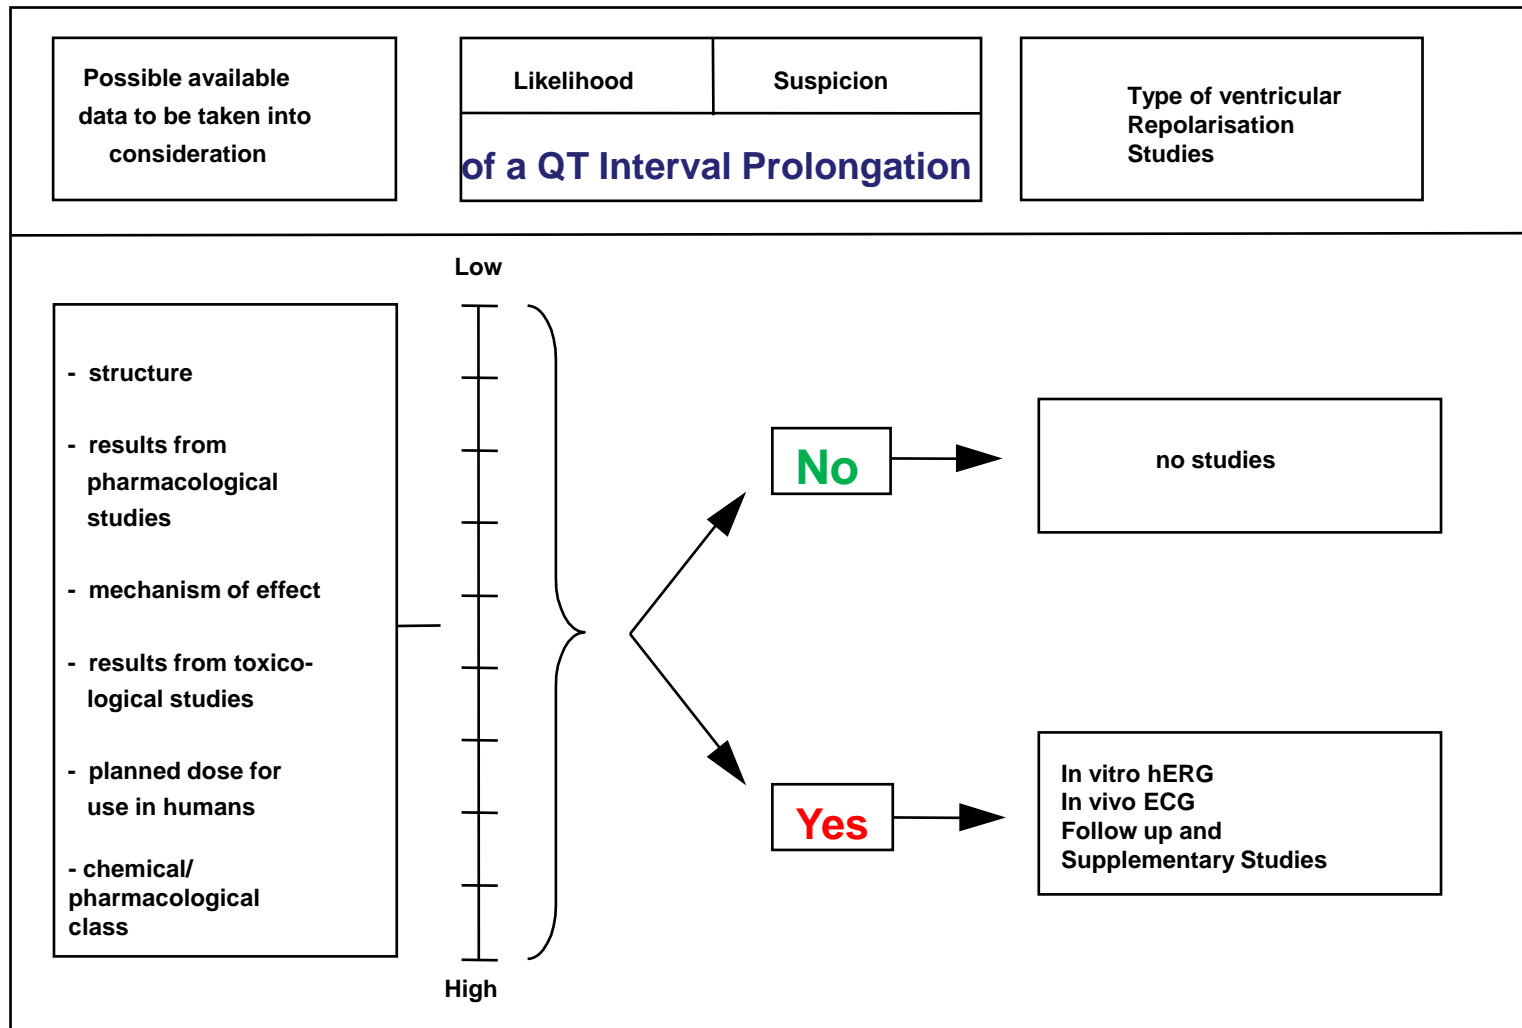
Possible available data to be taken into consideration

Likelihood

Suspicion

of a QT Interval Prolongation

Type of ventricular Repolarisation Studies

Low

- structure

- results from pharmacological studies

- mechanism of effect

- results from toxicological studies

- planned dose for use in humans

- chemical/ pharmacological class

High

No

no studies

Yes

In vitro hERG
In vivo ECG
Follow up and
Supplementary Studies